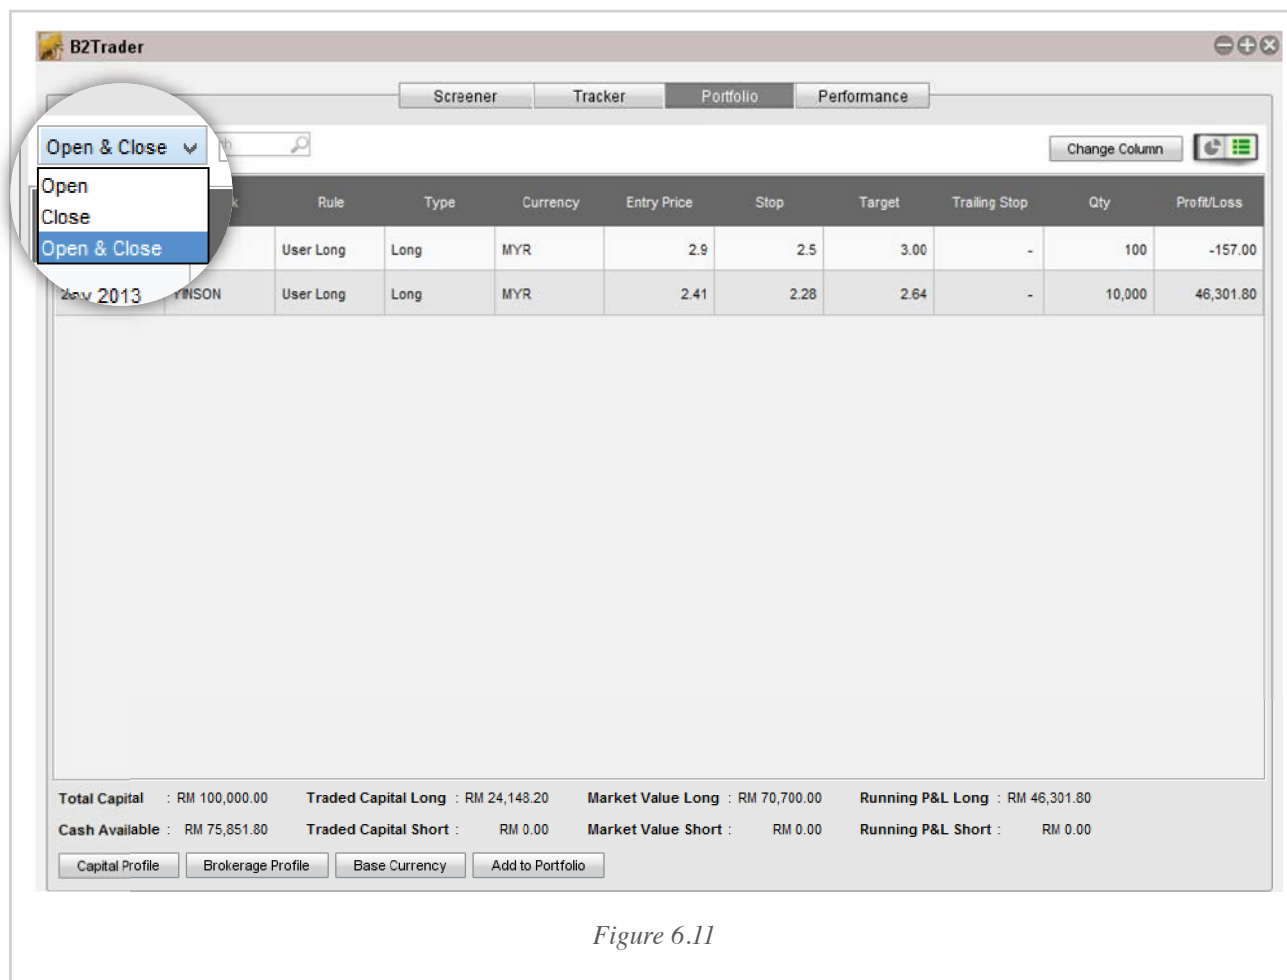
B2Trader

Screener Tracker Portfolio Performance

Open & Close

Open
Close
Open & Close

Change Column

| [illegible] | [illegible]k | Rule | Type | Currency | Entry Price | Stop | Target | Trailing Stop | Qty | Profit/Loss |
|---|---|---|---|---|---|---|---|---|---|---|
| | | User Long | Long | MYR | 2.9 | 2.5 | 3.00 | - | 100 | -157.00 |
| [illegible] 2013 | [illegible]NSON | User Long | Long | MYR | 2.41 | 2.28 | 2.64 | - | 10,000 | 46,301.80 |

Total Capital : RM 100,000.00
Traded Capital Long : RM 24,143.20
Market Value Long : RM 70,700.00
Running P&L Long : RM 46,301.80
Cash Available : RM 75,851.80
Traded Capital Short : RM 0.00
Market Value Short : RM 0.00
Running P&L Short : RM 0.00

Capital Profile Brokerage Profile Base Currency Add to Portfolio

Figure 6.11